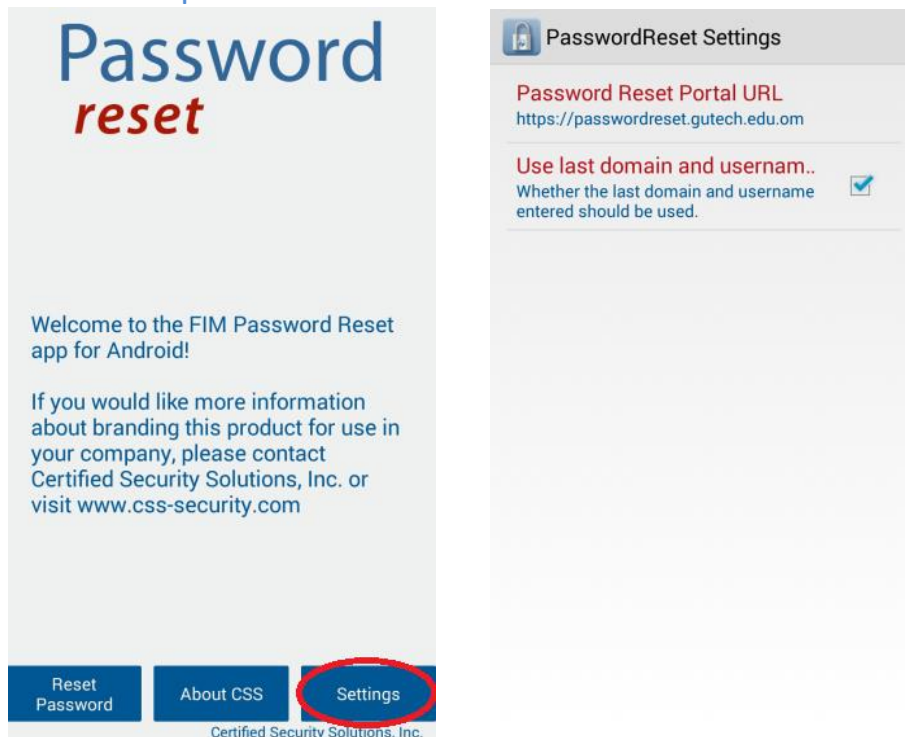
Password
reset

Welcome to the FIM Password Reset app for Android!

If you would like more information about branding this product for use in your company, please contact Certified Security Solutions, Inc. or visit www.css-security.com

Reset Password

About CSS

Settings

Certified Security Solutions, Inc.

PasswordReset Settings

Password Reset Portal URL
https://passwordreset.gutech.edu.om

Use last domain and usernam..
Whether the last domain and username entered should be used.